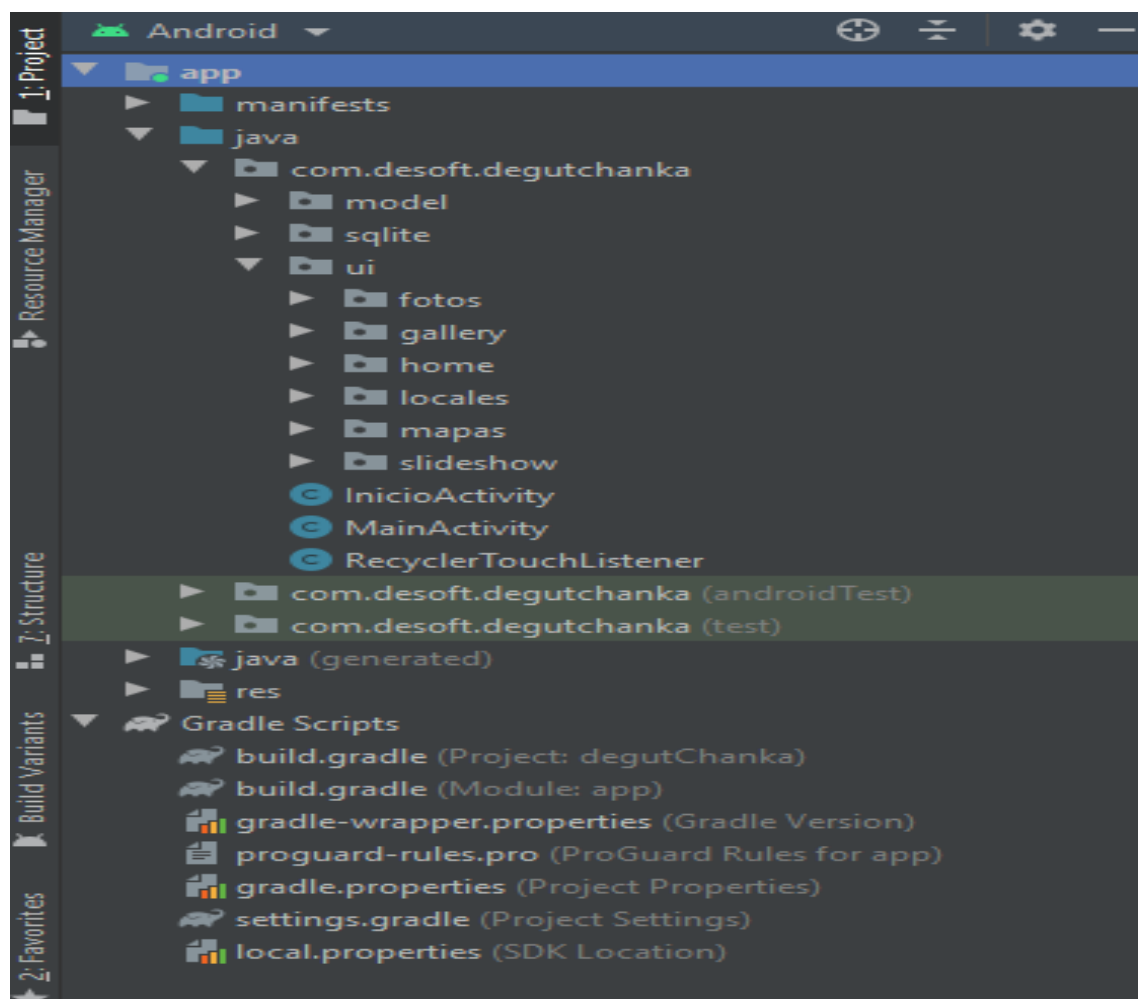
1: Project
Resource Manager
7: Structure
Build Variants
2: Favorites

Android

app
manifests
java
com.desoft.degutchanka
model
sqlite
ui
fotos
gallery
home
locales
mapas
slideshow
InicioActivity
MainActivity
RecyclerTouchListener
com.desoft.degutchanka (androidTest)
com.desoft.degutchanka (test)
java (generated)
res
Gradle Scripts
build.gradle (Project: degutChanka)
build.gradle (Module: app)
gradle-wrapper.properties (Gradle Version)
proguard-rules.pro (ProGuard Rules for app)
gradle.properties (Project Properties)
settings.gradle (Project Settings)
local.properties (SDK Location)